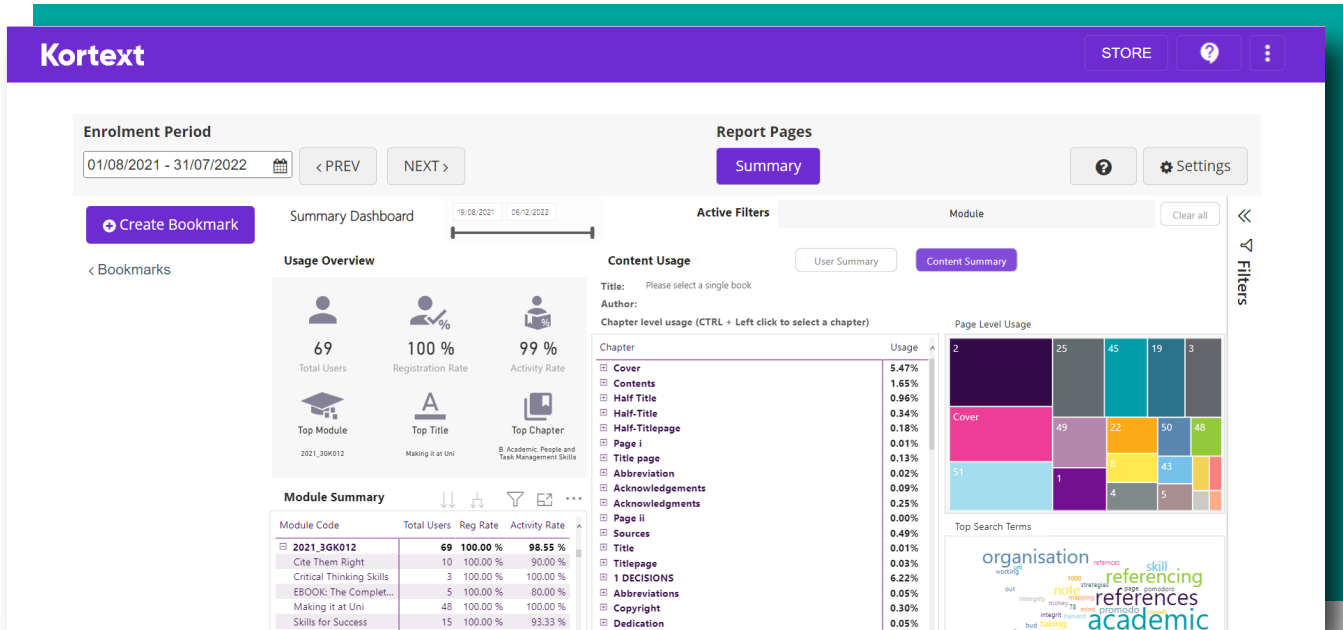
Kortext

STORE

Enrolment Period
01/08/2021 - 31/07/2022
‹ PREV
NEXT ›

Report Pages
Summary

Settings

Create Bookmark
‹ Bookmarks

Summary Dashboard
19/08/2021
06/12/2022

Active Filters
Module
Clear all

Filters

Usage Overview
69
Total Users
100 %
Registration Rate
99 %
Activity Rate
Top Module
2021_3GK012
Top Title
Making it at Uni
Top Chapter
8. Academic, People and Task Management Skills

Module Summary

| Module Code | Total Users | Reg Rate | Activity Rate |
|---|---|---|---|
| 2021_3GK012 | 69 | 100.00 % | 98.55 % |
| Cite Them Right | 10 | 100.00 % | 90.00 % |
| Critical Thinking Skills | 3 | 100.00 % | 100.00 % |
| EBOOK: The Complet... | 5 | 100.00 % | 80.00 % |
| Making it at Uni | 48 | 100.00 % | 100.00 % |
| Skills for Success | 15 | 100.00 % | 93.33 % |

Content Usage
User Summary
Content Summary
Title: Please select a single book
Author:
Chapter level usage (CTRL + Left click to select a chapter)

| Chapter | Usage |
|---|---|
| Cover | 5.47% |
| Contents | 1.65% |
| Half Title | 0.96% |
| Half-Title | 0.34% |
| Half-Titlepage | 0.18% |
| Page i | 0.01% |
| Title page | 0.13% |
| Abbreviation | 0.02% |
| Acknowledgements | 0.09% |
| Acknowledgments | 0.25% |
| Page ii | 0.00% |
| Sources | 0.49% |
| Title | 0.01% |
| Titlepage | 0.03% |
| 1 DECISIONS | 6.22% |
| Abbreviations | 0.05% |
| Copyright | 0.30% |
| Dedication | 0.05% |

Page Level Usage
2
25
45
19
3
Cover
49
22
50
48
8
43
51
1
4
5

Top Search Terms
organisation
references
skill
working
referencing
strategies
out
1000
note
references
integrity
money
page
pomodoro
promodo
integrit
mind
harvard
bud
taking
academic